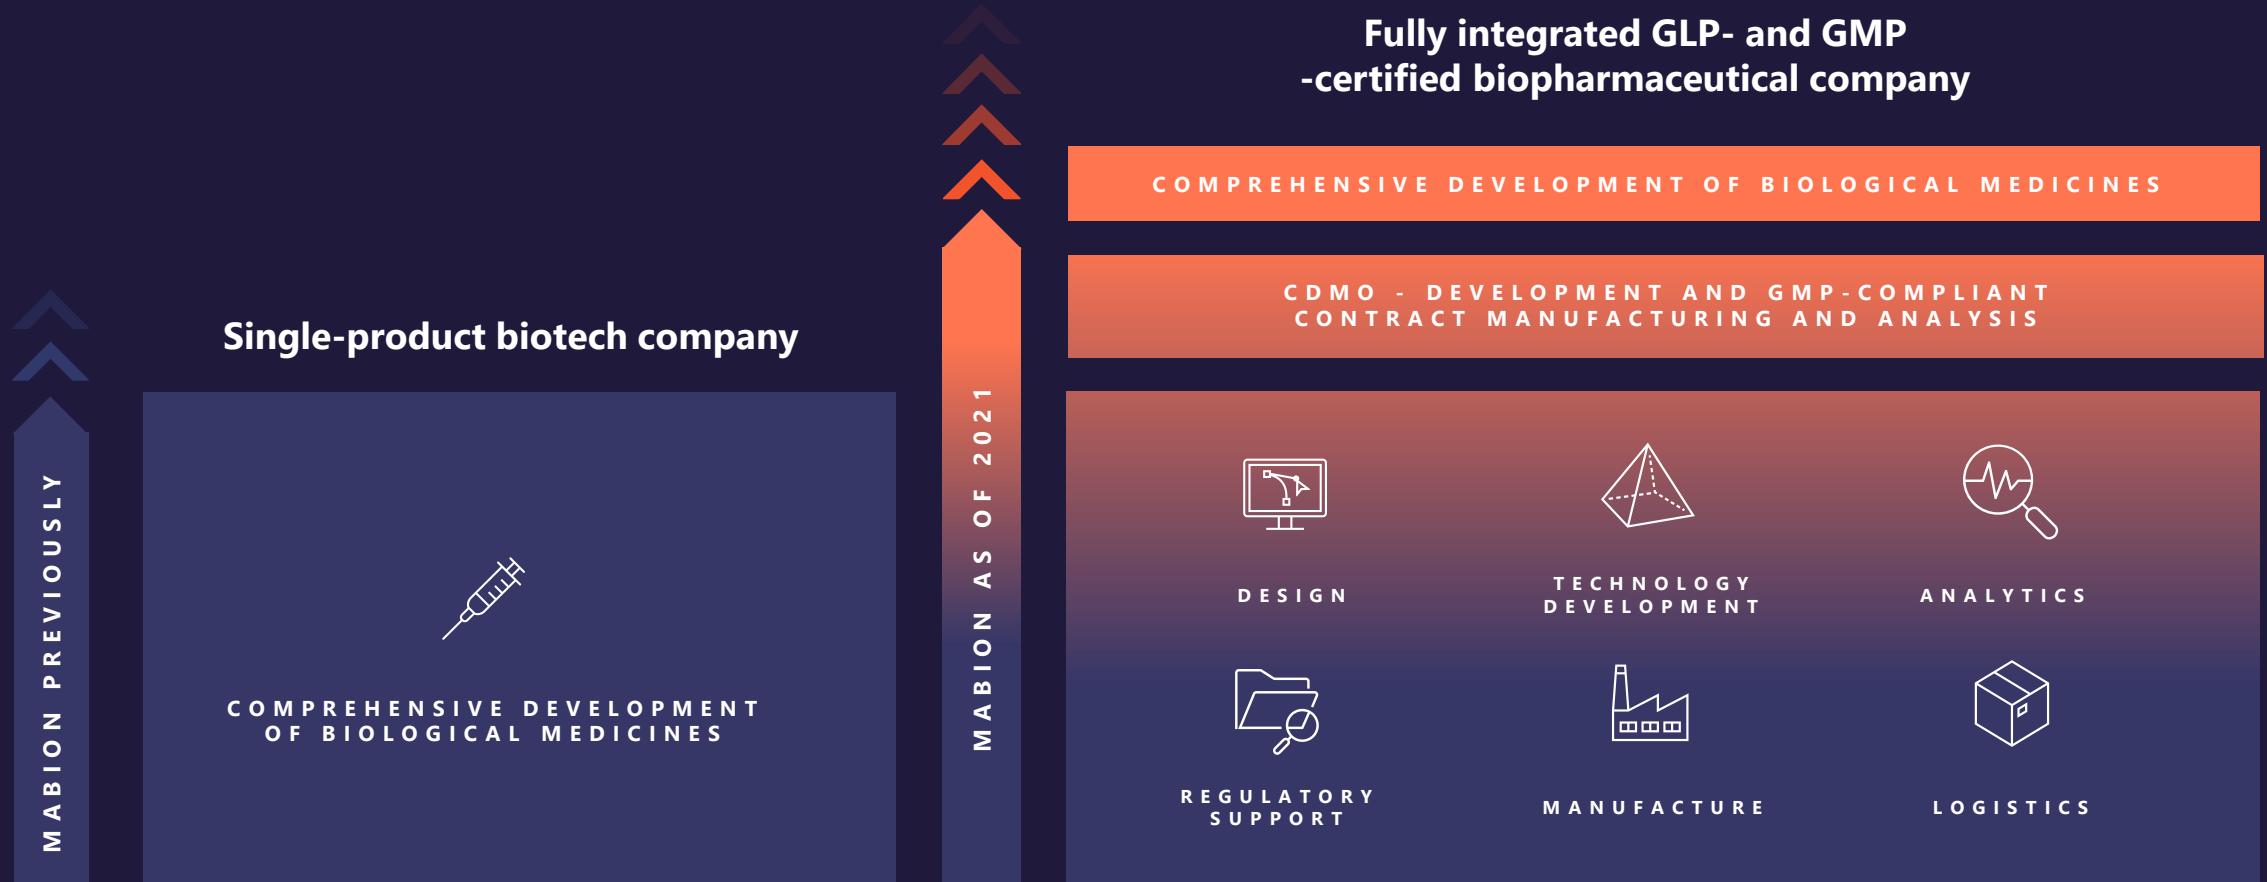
MABION PREVIOUSLY

Single-product biotech company

COMPREHENSIVE DEVELOPMENT OF BIOLOGICAL MEDICINES

MABION AS OF 2021

Fully integrated GLP- and GMP -certified biopharmaceutical company

COMPREHENSIVE DEVELOPMENT OF BIOLOGICAL MEDICINES

CDMO - DEVELOPMENT AND GMP-COMPLIANT CONTRACT MANUFACTURING AND ANALYSIS

DESIGN

TECHNOLOGY DEVELOPMENT

ANALYTICS

REGULATORY SUPPORT

MANUFACTURE

LOGISTICS